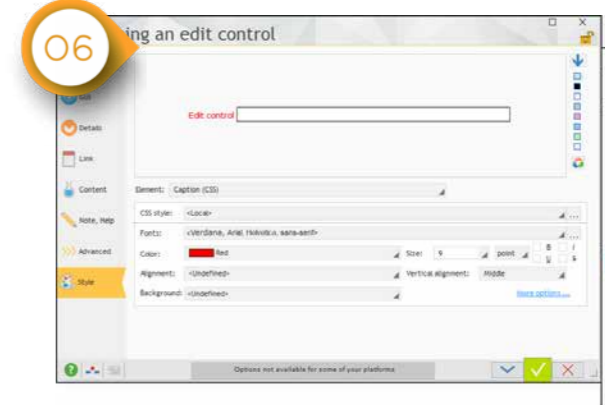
06

ing an edit control

Edit control

Details

Link

Content

Note, Help

Advanced

Style

Element: Caption (CSS)

CSS style: <Local>

Fonts: <Verdana, Arial, Helvetica, sans-serif>

Color: Red

Size: 9 point

B I U S

Alignment: <Undefined>

Vertical alignment: Middle

Background: <Undefined>

More options...

Options not available for some of your platforms